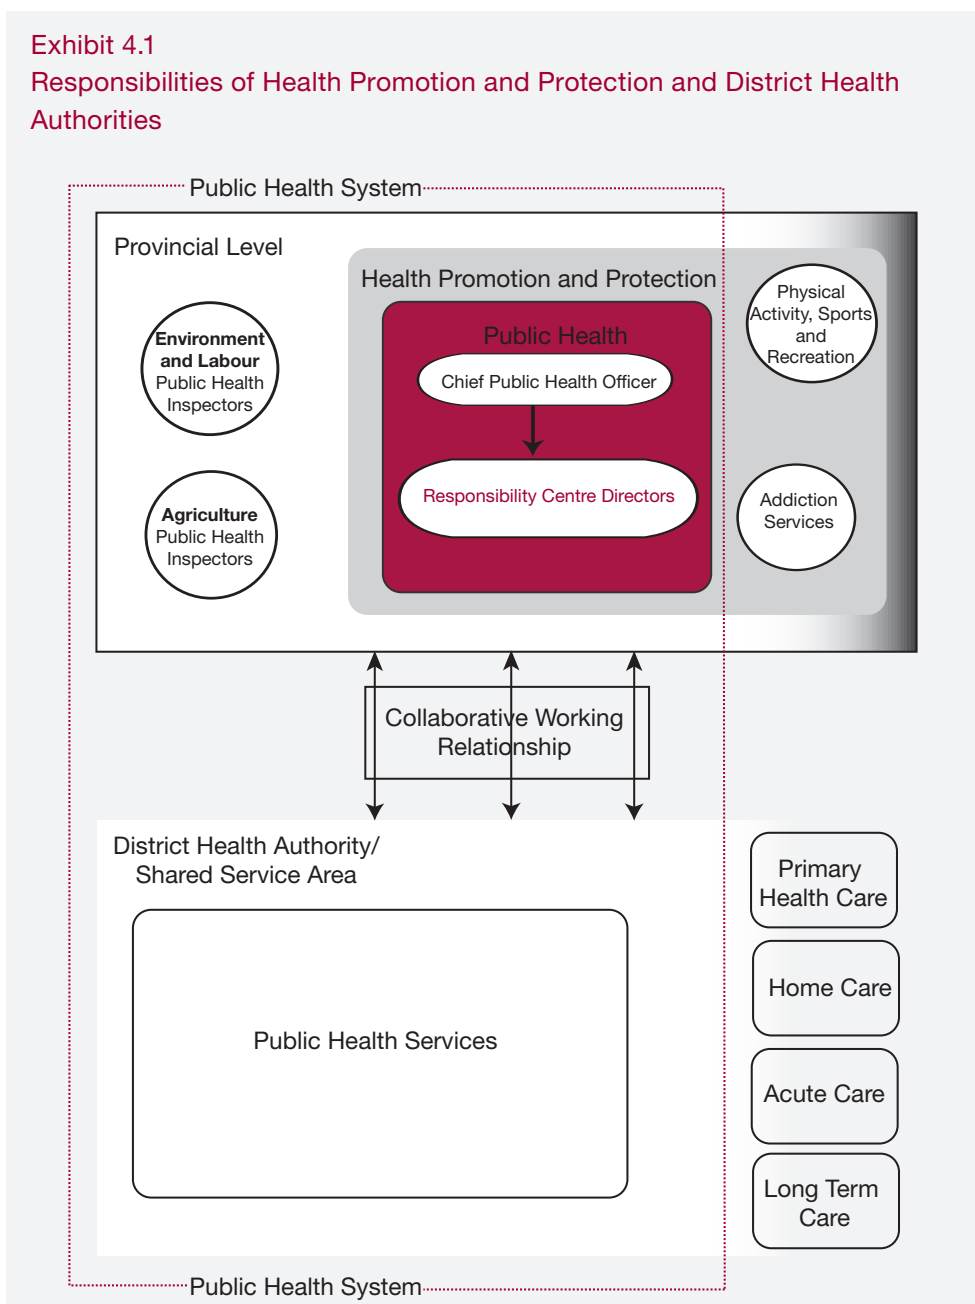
Exhibit 4.1
Responsibilities of Health Promotion and Protection and District Health Authorities

Public Health System

Provincial Level

Environment and Labour Public Health Inspectors

Agriculture Public Health Inspectors

Health Promotion and Protection

Public Health

Chief Public Health Officer

Responsibility Centre Directors

Physical Activity, Sports and Recreation

Addiction Services

Collaborative Working Relationship

District Health Authority/ Shared Service Area

Public Health Services

Primary Health Care

Home Care

Acute Care

Long Term Care

Public Health System